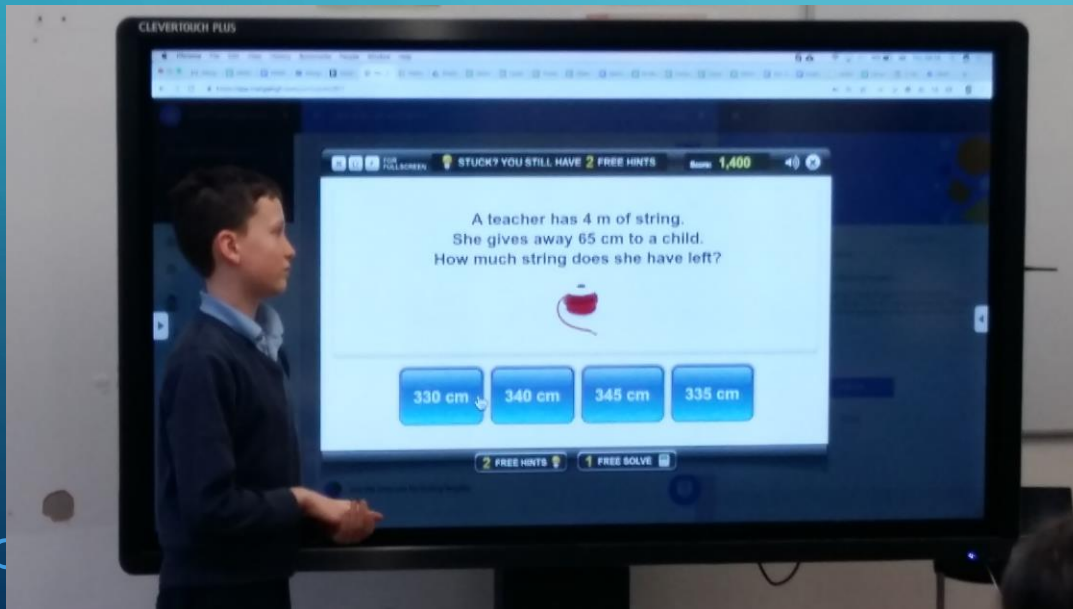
CLEVERTOUCH PLUS

FOR FULLSCREEN

STUCK? YOU STILL HAVE 2 FREE HINTS

Score: 1,400

A teacher has 4 m of string.
She gives away 65 cm to a child.
How much string does she have left?

330 cm

340 cm

345 cm

335 cm

2 FREE HINTS

1 FREE SOLVE